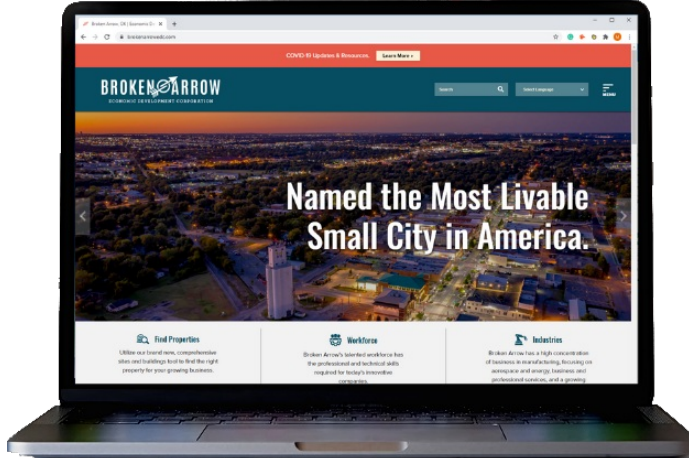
Broken Arrow, OK | Economic D

brokenarrowedc.com

COVID-19 Updates & Resources

Learn More

BROKEN ARROW
ECONOMIC DEVELOPMENT CORPORATION

Search

Select Language

MENU

Named the Most Livable Small City in America.

Find Properties

Utilize our brand new, comprehensive sites and buildings tool to find the right property for your growing business.

Workforce

Broken Arrow's talented workforce has the professional and technical skills required for today's innovative companies.

Industries

Broken Arrow has a high concentration of business in manufacturing, focusing on aerospace and energy, business and professional services, and a growing